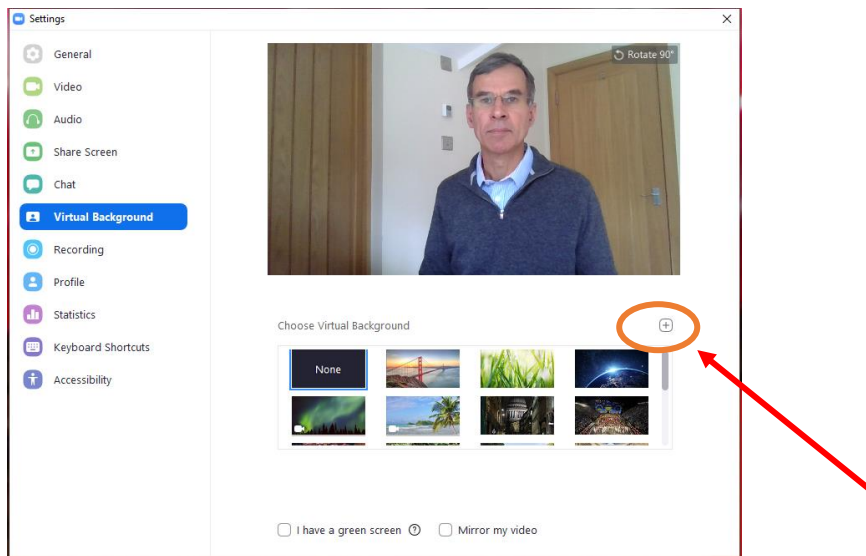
Settings

General
Video
Audio
Share Screen
Chat
Virtual Background
Recording
Profile
Statistics
Keyboard Shortcuts
Accessibility

Rotate 90°

Choose Virtual Background

None

I have a green screen
Mirror my video